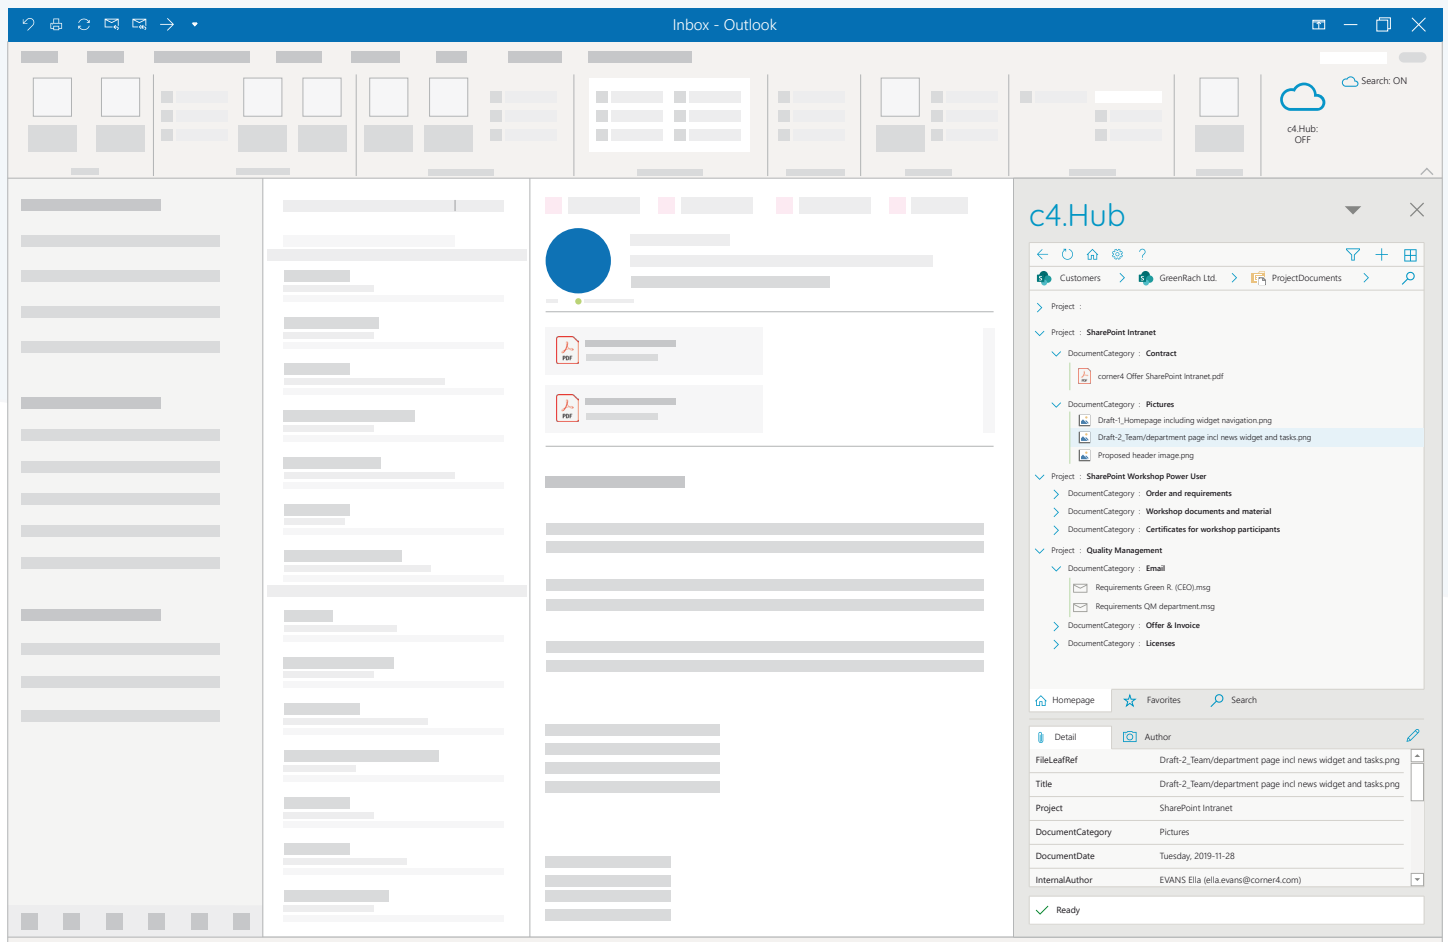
Inbox - Outlook

Search: ON

c4.Hub: OFF

c4.Hub

Customers > GreenRach Ltd. > ProjectDocuments >

> Project :

Project : SharePoint Intranet

DocumentCategory : Contract

corner4 Offer SharePoint Intranet.pdf

DocumentCategory : Pictures

Draft-1_Homepage including widget navigation.png

Draft-2_Team/department page incl news widget and tasks.png

Proposed header image.png

Project : SharePoint Workshop Power User

> DocumentCategory : Order and requirements

> DocumentCategory : Workshop documents and material

> DocumentCategory : Certificates for workshop participants

Project : Quality Management

DocumentCategory : Email

Requirements Green R. (CEO).msg

Requirements QM department.msg

> DocumentCategory : Offer & Invoice

> DocumentCategory : Licenses

Homepage | Favorites | Search

Detail | Author

| | |
|---|---|
| FileLeafRef | Draft-2_Team/department page incl news widget and tasks.png |
| Title | Draft-2_Team/department page incl news widget and tasks.png |
| Project | SharePoint Intranet |
| DocumentCategory | Pictures |
| DocumentDate | Tuesday, 2019-11-28 |
| InternalAuthor | EVANS Ella (ella.evans@corner4.com) |

Ready